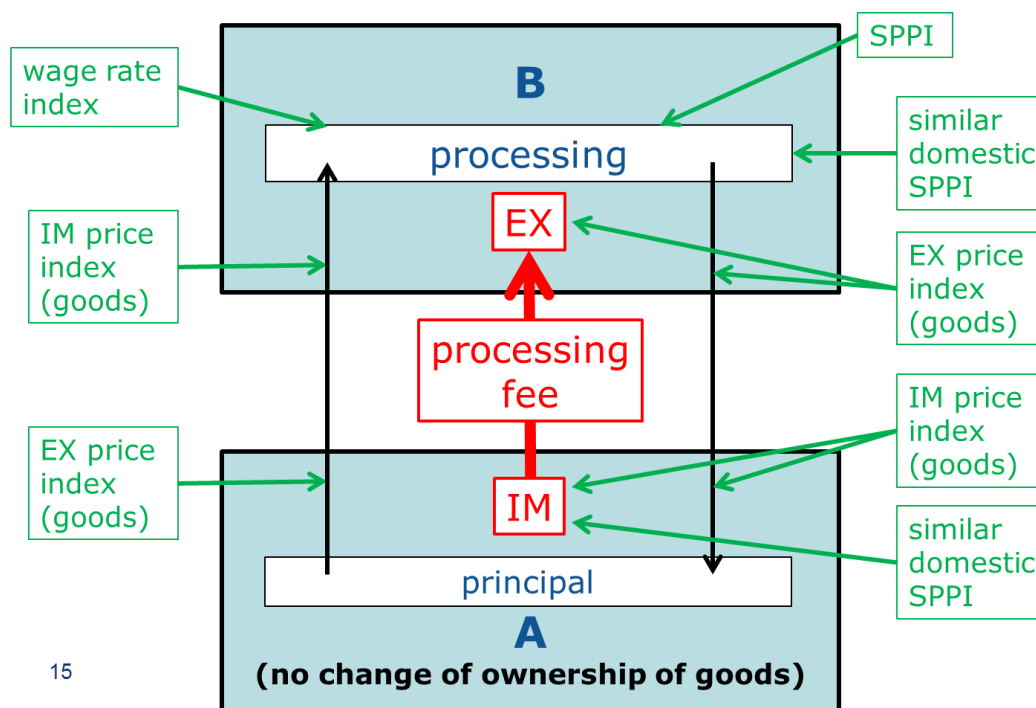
wage rate index

B

SPPI

processing

similar domestic SPPI

EX

IM price index (goods)

EX price index (goods)

processing fee

IM price index (goods)

EX price index (goods)

IM

similar domestic SPPI

principal

A

(no change of ownership of goods)

15